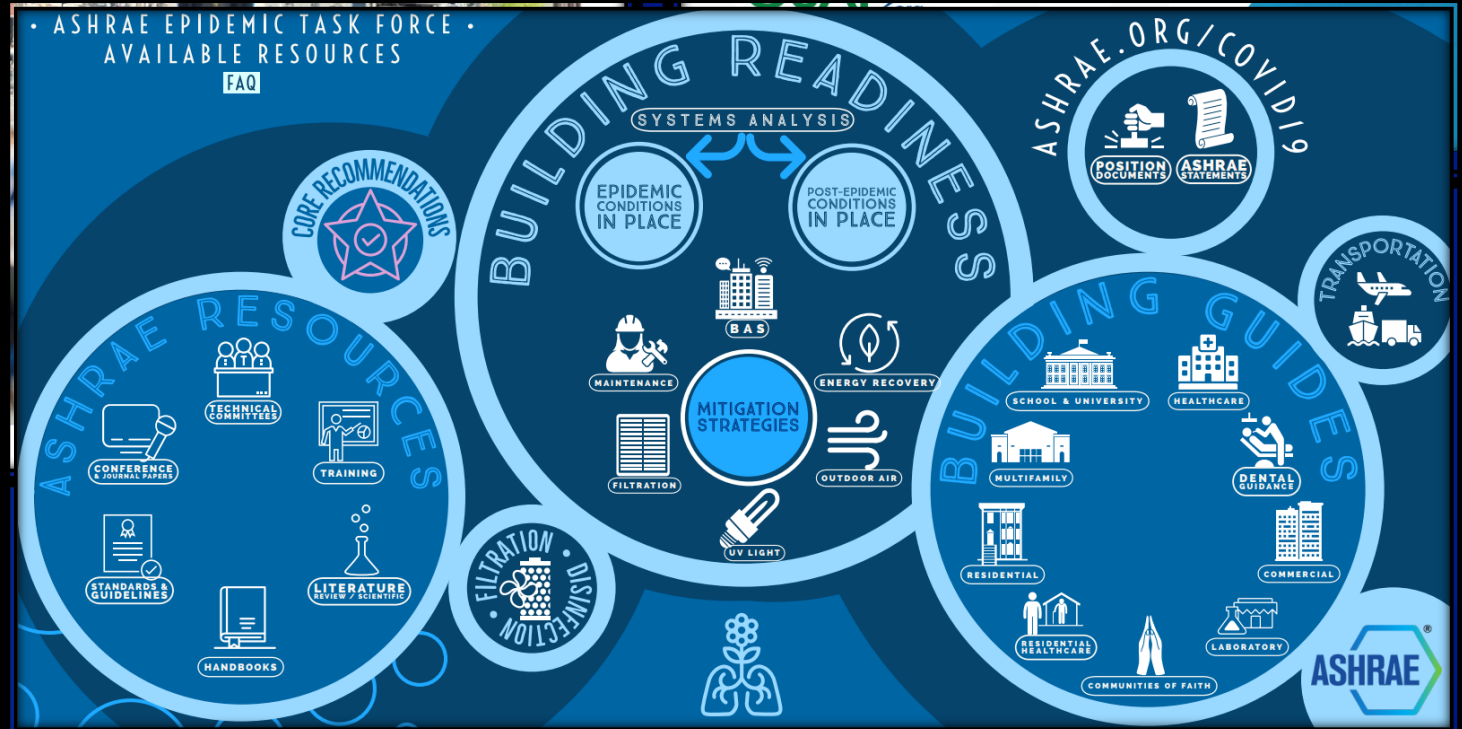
• ASHRAE EPIDEMIC TASK FORCE •
AVAILABLE RESOURCES
FAQ

CORE RECOMMENDATIONS

ASHRAE RESOURCES
TECHNICAL COMMITTEES
CONFERENCE & JOURNAL PAPERS
TRAINING
STANDARDS & GUIDELINES
LITERATURE REVIEW / SCIENTIFIC
HANDBOOKS

BUILDING READINESS
SYSTEMS ANALYSIS
EPIDEMIC CONDITIONS IN PLACE
POST-EPIDEMIC CONDITIONS IN PLACE
BAS
MAINTENANCE
ENERGY RECOVERY
MITIGATION STRATEGIES
FILTRATION
OUTDOOR AIR
UV LIGHT

FILTRATION • DISINFECTION

ASHRAE.ORG/COVID19
POSITION DOCUMENTS
ASHRAE STATEMENTS

TRANSPORTATION

BUILDING GUIDES
SCHOOL & UNIVERSITY
HEALTHCARE
MULTIFAMILY
DENTAL GUIDANCE
RESIDENTIAL
COMMERCIAL
RESIDENTIAL HEALTHCARE
LABORATORY
COMMUNITIES OF FAITH

ASHRAE®